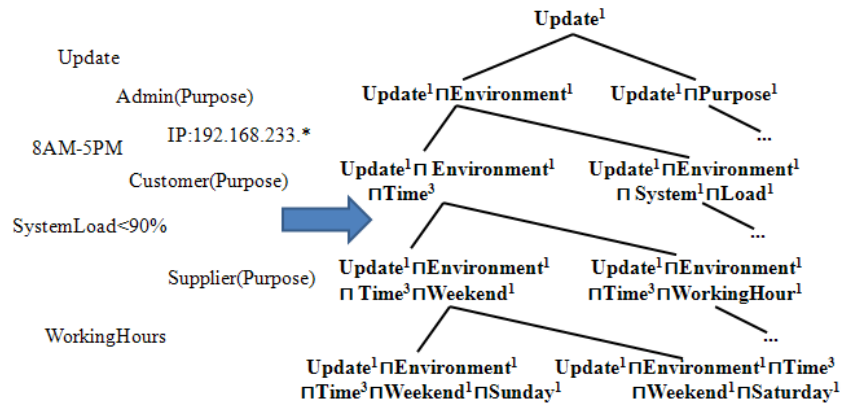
Update

Admin(Purpose)

IP:192.168.233.*

8AM-5PM

Customer(Purpose)

SystemLoad<90%

Supplier(Purpose)

WorkingHours

$\text{Update}^1$

$\text{Update}^1 \sqcap \text{Environment}^1$

$\text{Update}^1 \sqcap \text{Purpose}^1$

...

$\text{Update}^1 \sqcap \text{Environment}^1 \sqcap \text{Time}^3$

$\text{Update}^1 \sqcap \text{Environment}^1 \sqcap \text{System}^1 \sqcap \text{Load}^1$

...

$\text{Update}^1 \sqcap \text{Environment}^1 \sqcap \text{Time}^3 \sqcap \text{Weekend}^1$

$\text{Update}^1 \sqcap \text{Environment}^1 \sqcap \text{Time}^3 \sqcap \text{WorkingHour}^1$

...

$\text{Update}^1 \sqcap \text{Environment}^1 \sqcap \text{Time}^3 \sqcap \text{Weekend}^1 \sqcap \text{Sunday}^1$

$\text{Update}^1 \sqcap \text{Environment}^1 \sqcap \text{Time}^3 \sqcap \text{Weekend}^1 \sqcap \text{Saturday}^1$